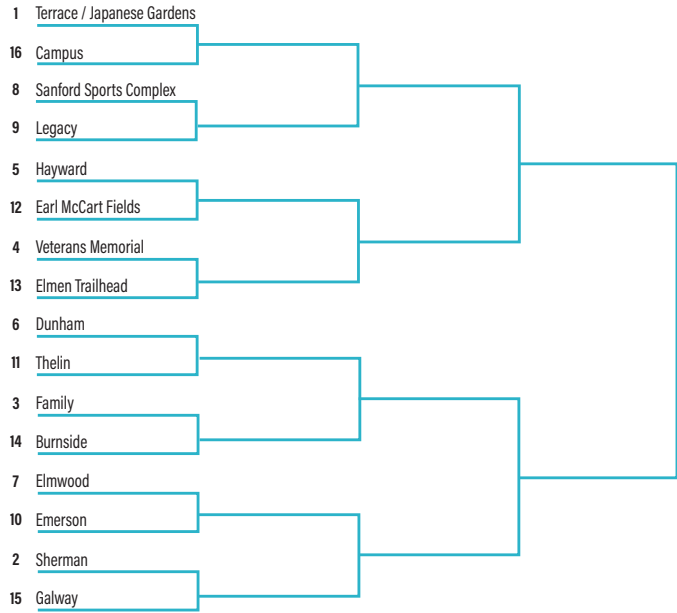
1 Terrace / Japanese Gardens
16 Campus
8 Sanford Sports Complex
9 Legacy
5 Hayward
12 Earl McCart Fields
4 Veterans Memorial
13 Elmen Trailhead
6 Dunham
11 Thelin
3 Family
14 Burnside
7 Elmwood
10 Emerson
2 Sherman
15 Galway